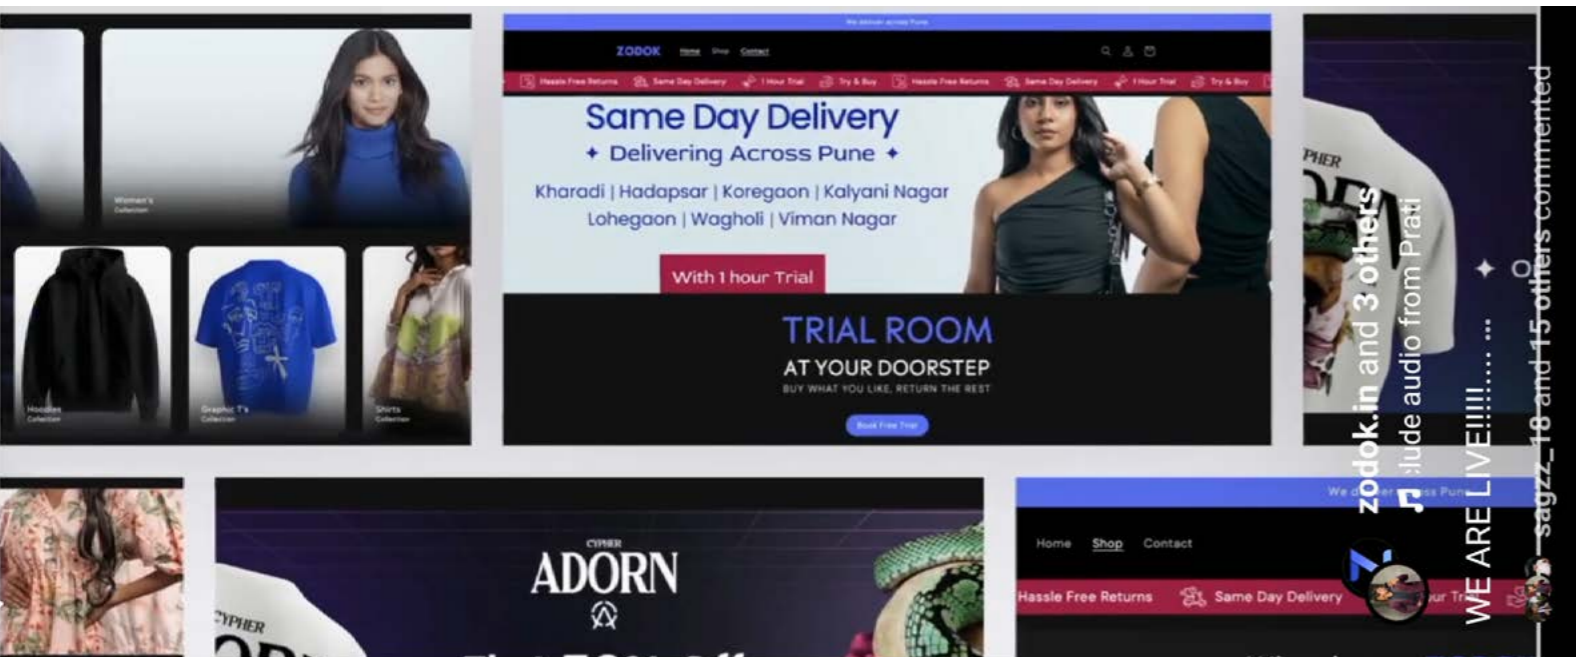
Women's Collection

Hoodies Collection

Graphic T's Collection

Shirts Collection

We deliver across Pune

ZODOK Home Shop Contact

Hassle Free Returns Same Day Delivery 1 Hour Trial Try & Buy Hassle Free Returns Same Day Delivery 1 Hour Trial Try & Buy

Same Day Delivery
✦ Delivering Across Pune ✦
Kharadi | Hadapsar | Koregaon | Kalyani Nagar
Lohegaon | Wagholi | Viman Nagar

With 1 hour Trial

TRIAL ROOM
AT YOUR DOORSTEP
BUY WHAT YOU LIKE, RETURN THE REST

Book Free Trial

CYPHER

CYPHER
ADORN

CYPHER

We d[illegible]er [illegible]ss Pune

Home Shop Contact

Hassle Free Returns Same Day Delivery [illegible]ur Tr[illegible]

zodok.in and 3 others
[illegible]lude audio from Prati

WE ARE LIVE!!!!!...... ...

sagzz_18 and 15 others commented